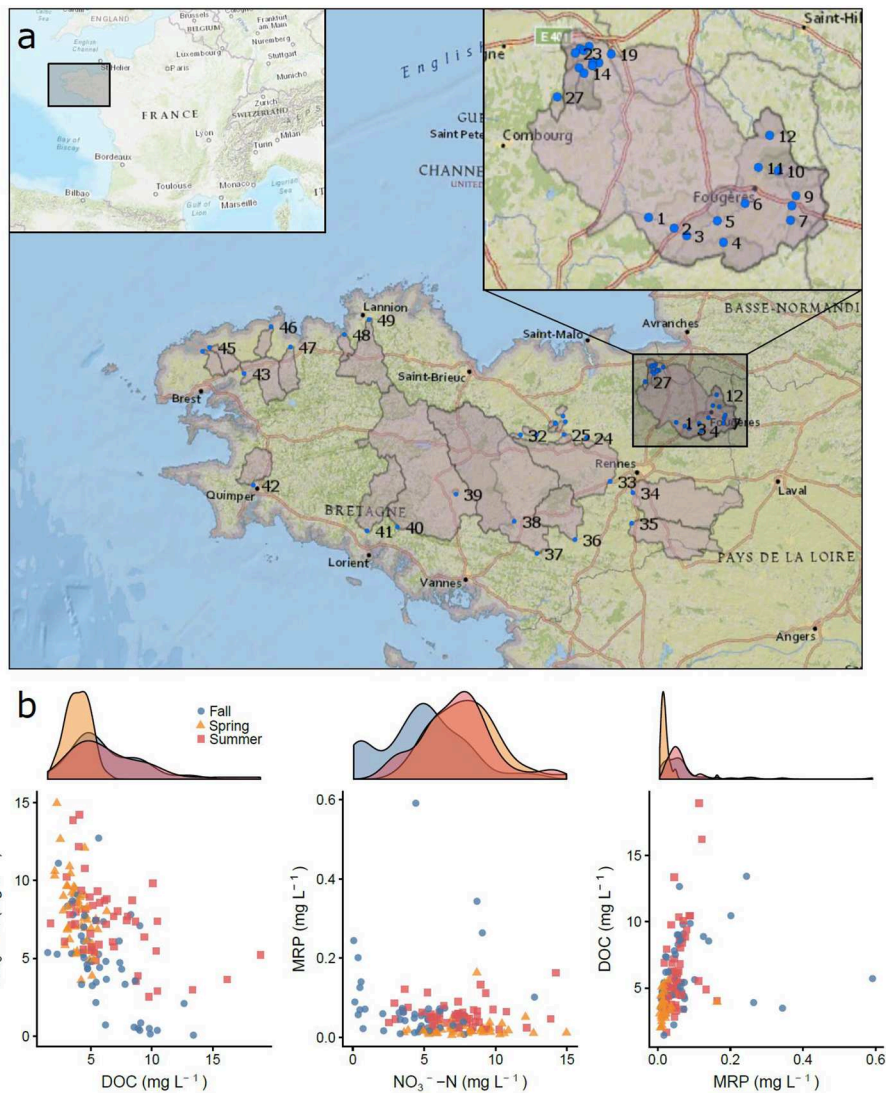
a

ENGLAND
Brussels
Frankfurt am Main
English Channel
Luxembourg
Nurnberg
St Helier
Paris
Stuttgart
Munich
FRANCE
Zurich
SWITZERLAND
Lyon
Milan
Bay of Biscay
Bordeaux
Turin
Toulouse
Monaco
Ligurian Sea
Bilbao
Gulf of Lion
Marseille

English
GUE
Saint Pete
CHANNE
UNITED

E 401
23
19
14
27
Combourg
12
11
10
Fougères
9
6
1
2
5
7
3
4
Saint-Hil

BASSE-NORMANDI
Avranches
Lannion
49
46
48
45
47
43
Brest
Saint-Malo
Saint-Brieuc
27
12
1
3
4
32
25
24
Rennes
33
34
Laval
42
Quimper
39
BRETAGNE
41
40
38
36
35
37
Lorient
Vannes
PAYS DE LA LOIRE
Angers

b
Fall
Spring
Summer

DOC (mg L⁻¹)

MRP (mg L⁻¹)
NO₃⁻−N (mg L⁻¹)

DOC (mg L⁻¹)
MRP (mg L⁻¹)

0
5
10
15
0.0
0.2
0.4
0.6
0
5
10
15
5
10
15
0.0
0.2
0.4
0.6